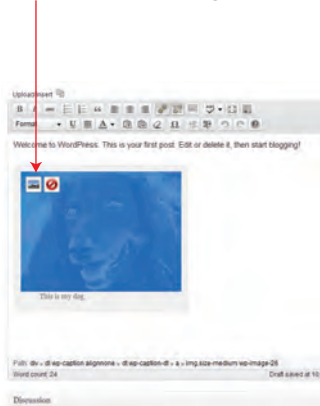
Upload/Insert

B I

Format U A Ω

Welcome to WordPress. This is your first post. Edit or delete it, then start blogging!

This is my dog.

Path: div » dl.wp-caption.alignnone » dt.wp-caption-dt » a » img.size-medium.wp-image-26

Word count: 24

Draft saved at 10

Discussion